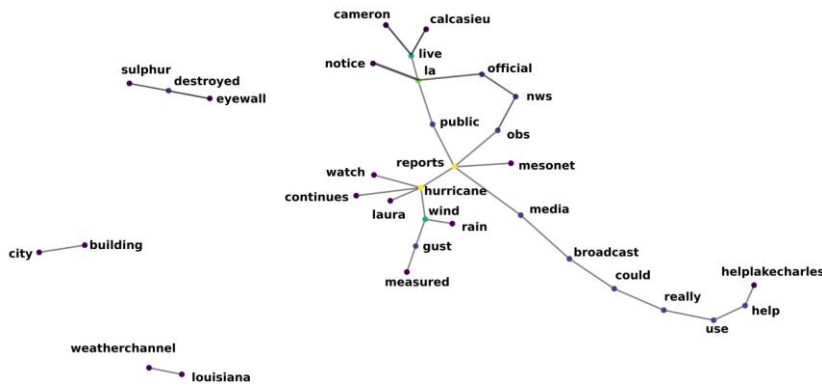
cameron
calcasieu
live
notice
la
official
sulphur
destroyed
eyewall
nws
public
obs
reports
mesonet
watch
hurricane
continues
laura
wind
rain
media
city
building
gust
broadcast
measured
could
helplakecharles
really
help
use
weatherchannel
louisiana